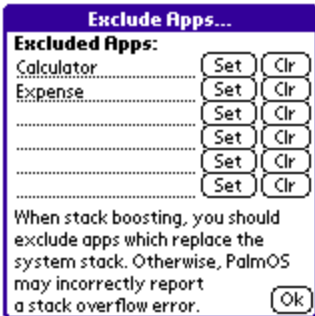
Exclude Apps...

Excluded Apps:

Calculator Set Clr
Expense Set Clr
Set Clr
Set Clr
Set Clr
Set Clr

When stack boosting, you should exclude apps which replace the system stack. Otherwise, PalmOS may incorrectly report a stack overflow error.

Ok